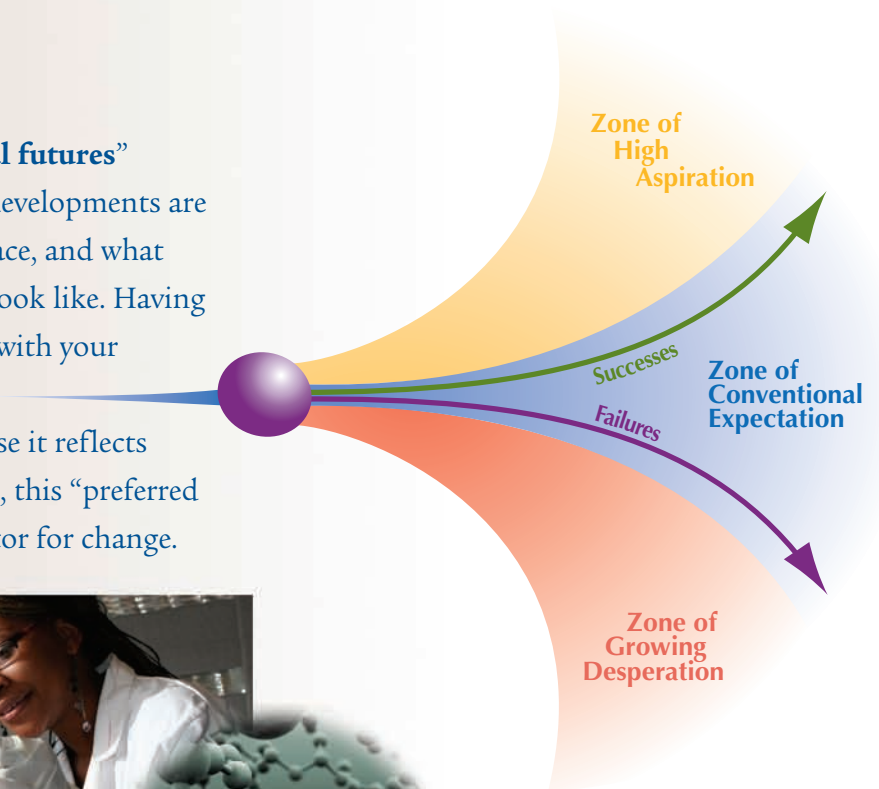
l futures"
evelopments are
ace, and what
ook like. Having
with your

se it reflects
, this "preferred
tor for change.

Zone of High Aspiration

Successes

Zone of Conventional Expectation

Failures

Zone of Growing Desperation